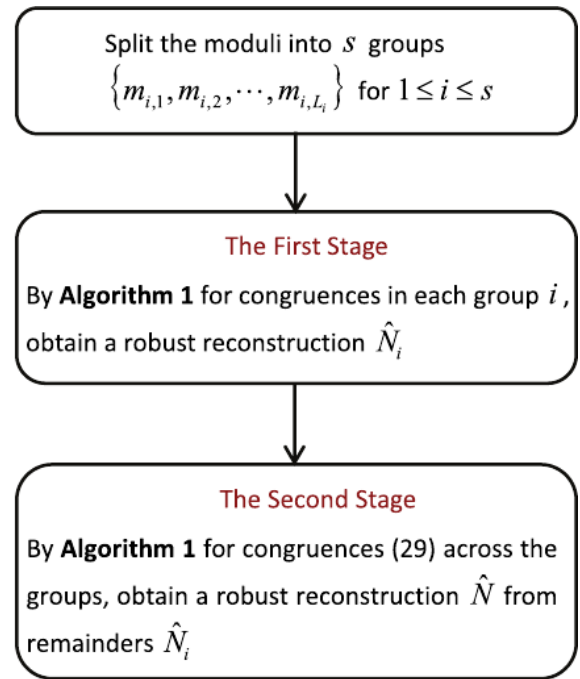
Split the moduli into $s$ groups $\left\{m_{i,1}, m_{i,2}, \cdots, m_{i,L_i}\right\}$ for $1 \leq i \leq s$

The First Stage

By **Algorithm 1** for congruences in each group $i$, obtain a robust reconstruction $\hat{N}_i$

The Second Stage

By **Algorithm 1** for congruences (29) across the groups, obtain a robust reconstruction $\hat{N}$ from remainders $\hat{N}_i$